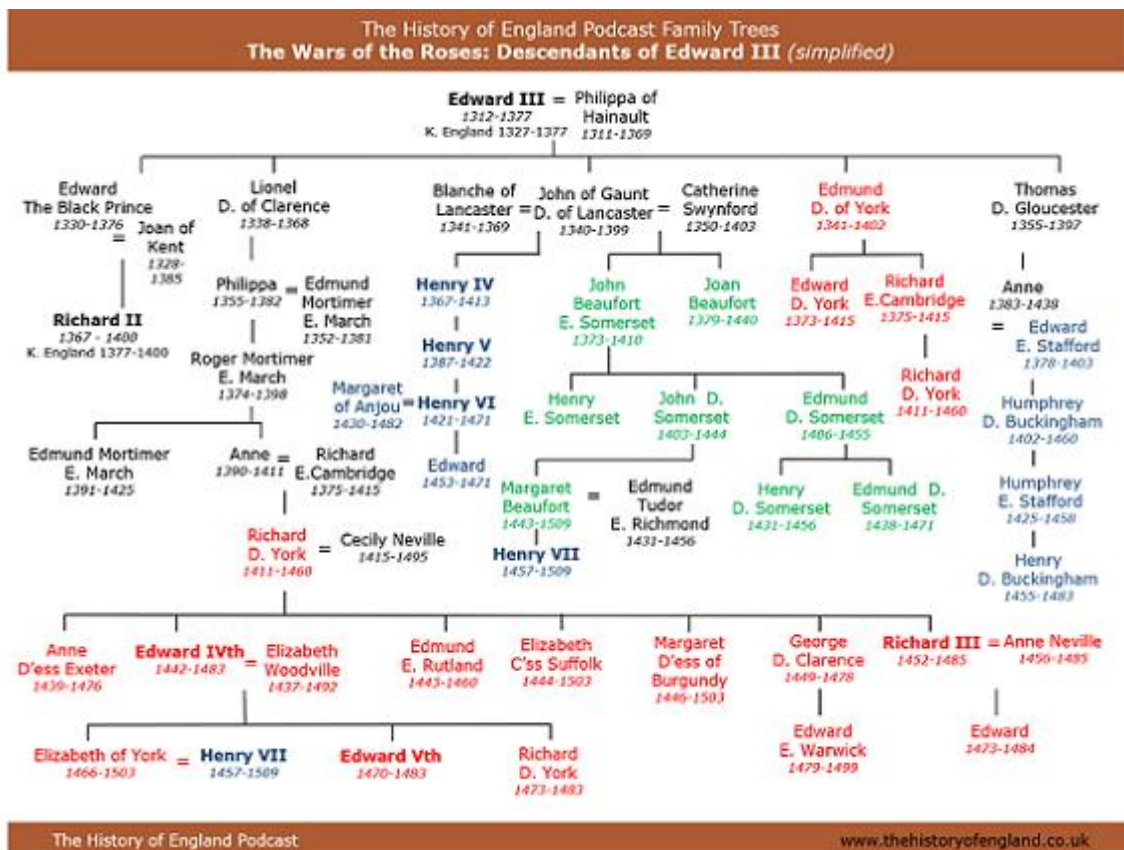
The History of England Podcast Family Trees
The Wars of the Roses: Descendants of Edward III (simplified)

Edward III = Philippa of Hainault
1312-1377
K. England 1327-1377
1311-1369

Edward The Black Prince
1330-1376
= Joan of Kent
1328-1385

Richard II
1367 - 1400
K. England 1377-1400

Lionel D. of Clarence
1338-1368

Philippa
1355-1382
= Edmund Mortimer E. March
1352-1381

Roger Mortimer E. March
1374-1398

Edmund Mortimer E. March
1391-1425

Anne
1390-1411
= Richard E.Cambridge
1375-1415

Richard D. York
1411-1460
= Cecily Neville
1415-1495

Blanche of Lancaster
1341-1369
= John of Gaunt D. of Lancaster
1340-1399
= Catherine Swynford
1350-1403

Henry IV
1367-1413

Henry V
1387-1422

Margaret of Anjou
1430-1482
= Henry VI
1421-1471

Edward
1453-1471

John Beaufort E. Somerset
1373-1410

Joan Beaufort
1379-1440

Henry E. Somerset

John D. Somerset
1403-1444

Edmund D. Somerset
1406-1455

Margaret Beaufort
1443-1509
= Edmund Tudor E. Richmond
1431-1456

Henry VII
1457-1509

Henry D. Somerset
1431-1456

Edmund D. Somerset
1438-1471

Edmund D. of York
1341-1402

Edward D. York
1373-1415

Richard E.Cambridge
1375-1415

Richard D. York
1411-1460

Thomas D. Gloucester
1355-1397

Anne
1383-1438
= Edward E. Stafford
1378-1403

Humphrey D. Buckingham
1402-1460

Humphrey E. Stafford
1425-1458

Henry D. Buckingham
1455-1483

Anne D'ess Exeter
1439-1476

Edward IVth
1442-1483
= Elizabeth Woodville
1437-1492

Edmund E. Rutland
1443-1460

Elizabeth C'ss Suffolk
1444-1503

Margaret D'ess of Burgundy
1446-1503

George D. Clarence
1449-1478

Richard III
1452-1485
= Anne Neville
1456-1485

Elizabeth of York
1466-1503
= Henry VII
1457-1509

Edward Vth
1470-1483

Richard D. York
1473-1483

Edward E. Warwick
1479-1499

Edward
1473-1484

The History of England Podcast
www.thehistoryofengland.co.uk